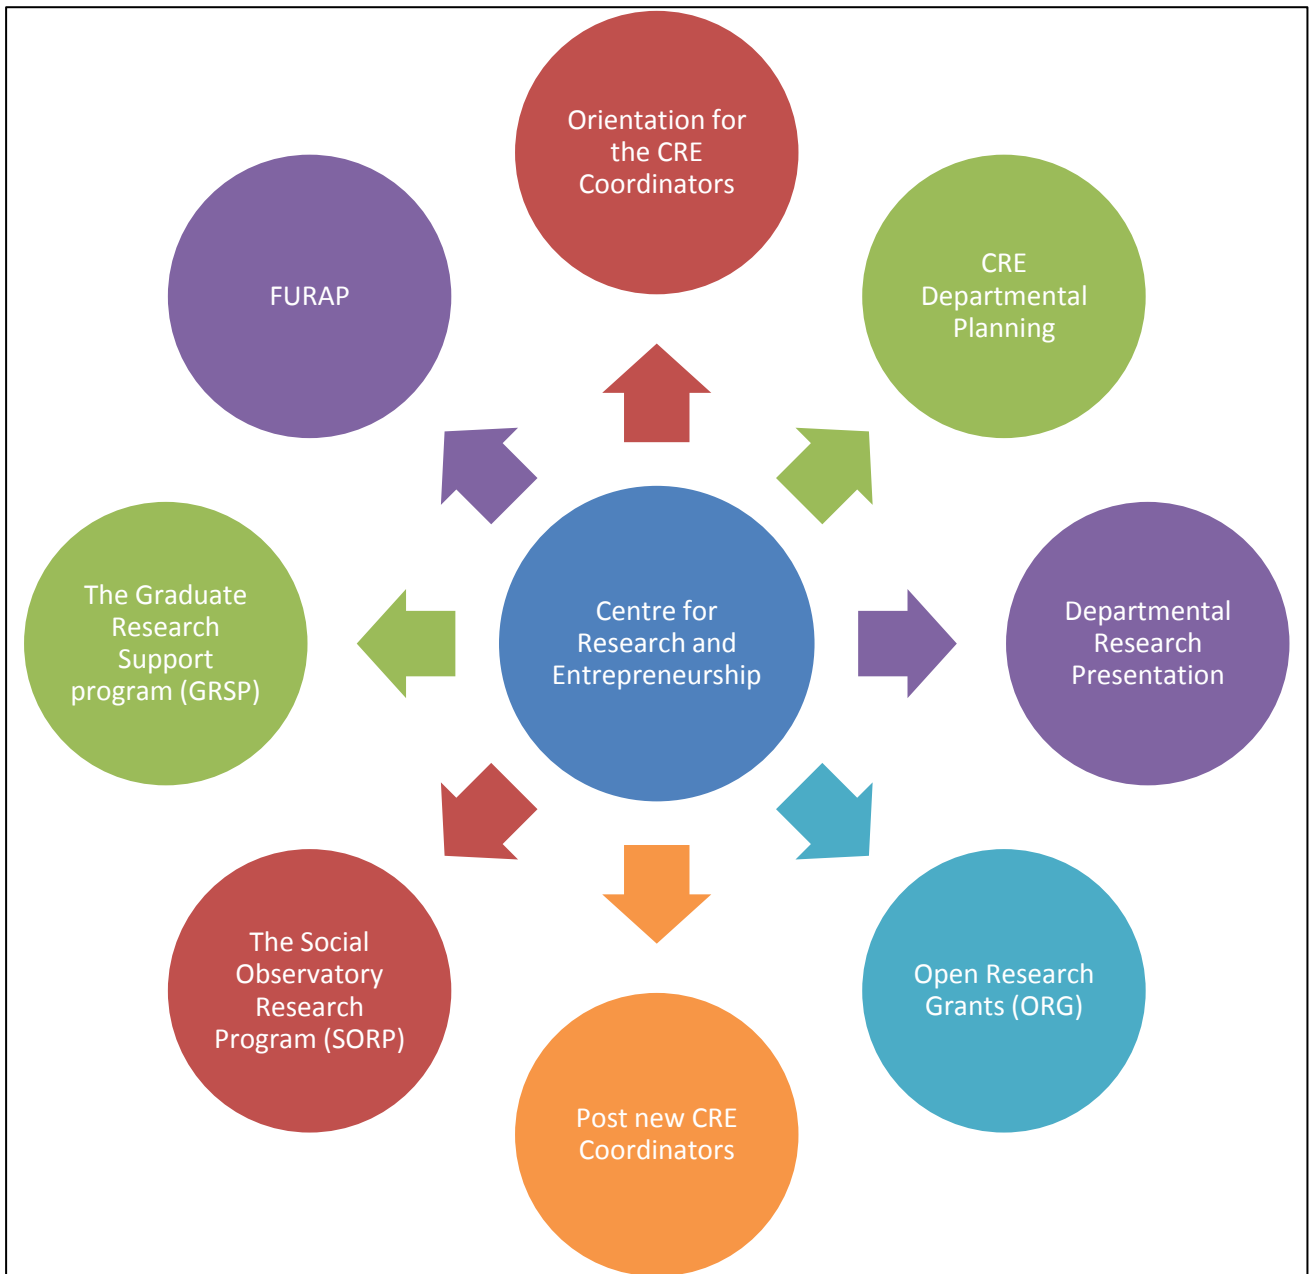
Orientation for the CRE Coordinators

FURAP

CRE Departmental Planning

The Graduate Research Support program (GRSP)

Centre for Research and Entrepreneurship

Departmental Research Presentation

The Social Observatory Research Program (SORP)

Open Research Grants (ORG)

Post new CRE Coordinators